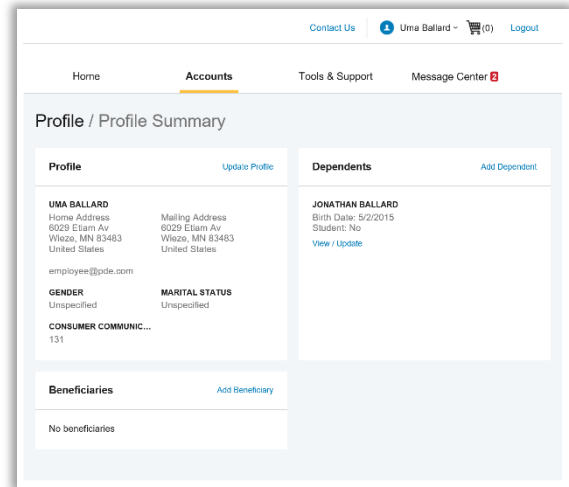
Contact Us Uma Ballard (0) Logout

Home Accounts Tools & Support Message Center 2

Profile / Profile Summary

Profile

Update Profile

UMA BALLARD

Home Address
6029 Etiam Av
Wieze, MN 83483
United States

Mailing Address
6029 Etiam Av
Wieze, MN 83483
United States

employee@pde.com

GENDER
Unspecified

MARITAL STATUS
Unspecified

CONSUMER COMMUNIC...
131

Dependents

Add Dependent

JONATHAN BALLARD
Birth Date: 5/2/2015
Student: No
View / Update

Beneficiaries

Add Beneficiary

No beneficiaries